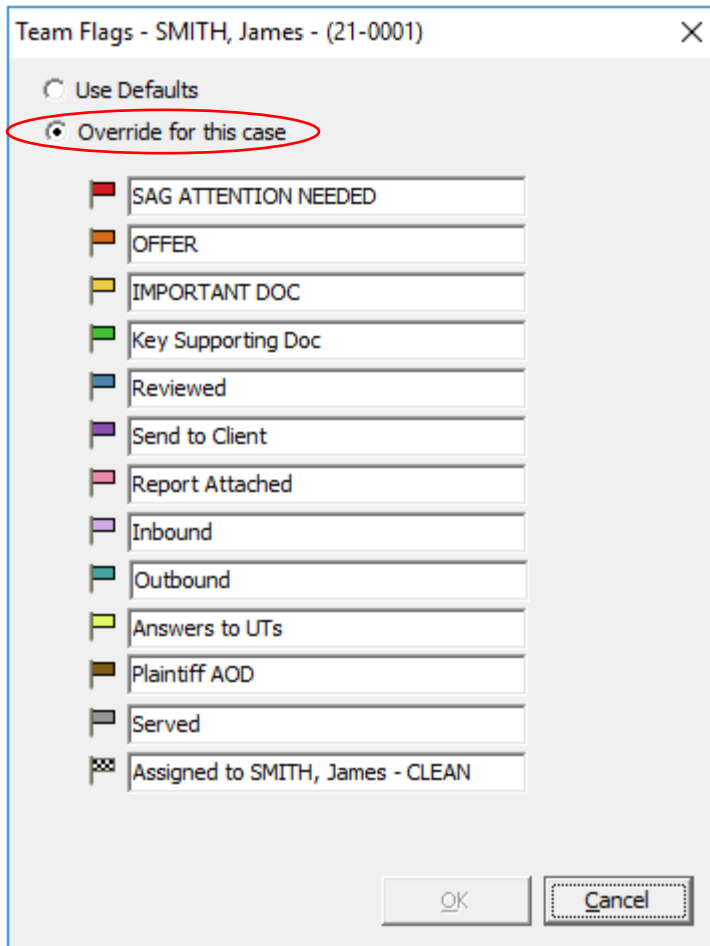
Team Flags - SMITH, James - (21-0001)

Use Defaults

Override for this case

SAG ATTENTION NEEDED

OFFER

IMPORTANT DOC

Key Supporting Doc

Reviewed

Send to Client

Report Attached

Inbound

Outbound

Answers to UTs

Plaintiff AOD

Served

Assigned to SMITH, James - CLEAN

OK

Cancel